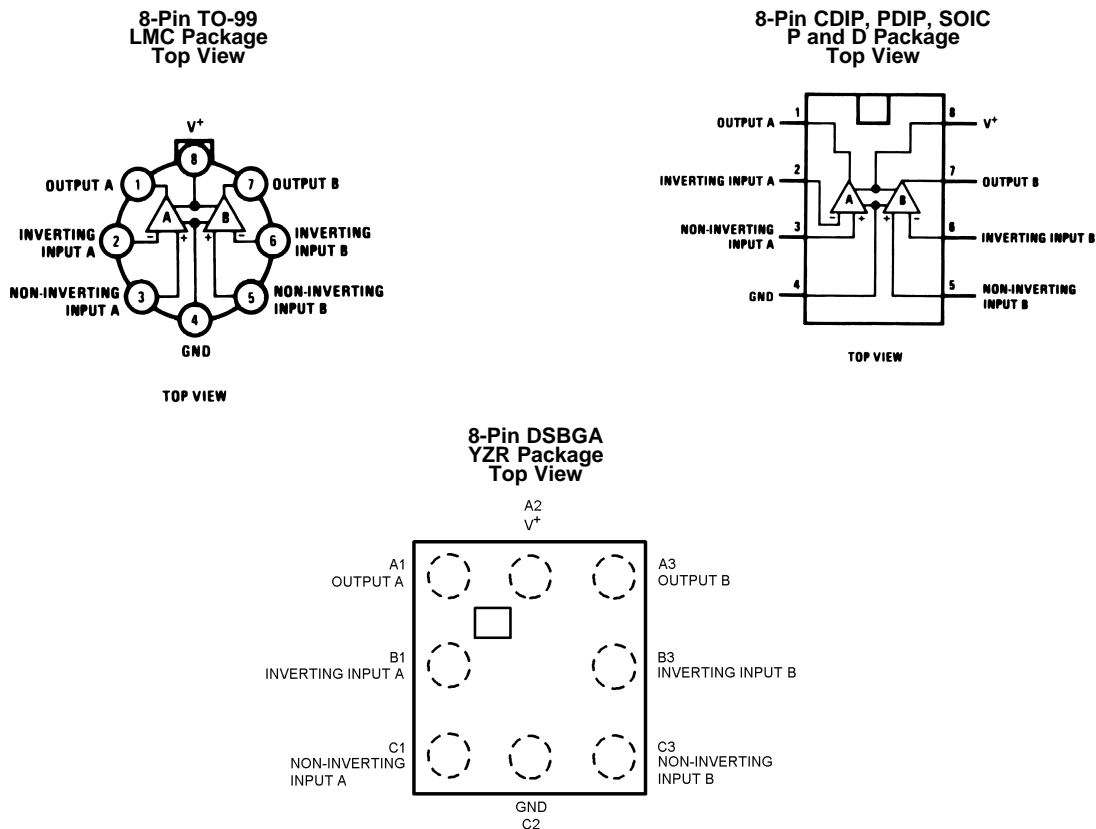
8-Pin TO-99
LMC Package
Top View

V$^+$
8
OUTPUT A 1
7 OUTPUT B
A
B
INVERTING INPUT A 2
6 INVERTING INPUT B
-
+
+
-
NON-INVERTING INPUT A 3
5 NON-INVERTING INPUT B
4
GND

TOP VIEW

8-Pin CDIP, PDIP, SOIC
P and D Package
Top View

OUTPUT A 1
8 V$^+$
INVERTING INPUT A 2
7 OUTPUT B
A
B
-
+
+
-
NON-INVERTING INPUT A 3
6 INVERTING INPUT B
GND 4
5 NON-INVERTING INPUT B

TOP VIEW

8-Pin DSBGA
YZR Package
Top View

A2
V$^+$
A1
OUTPUT A
A3
OUTPUT B
B1
INVERTING INPUT A
B3
INVERTING INPUT B
C1
NON-INVERTING INPUT A
C3
NON-INVERTING INPUT B
GND
C2